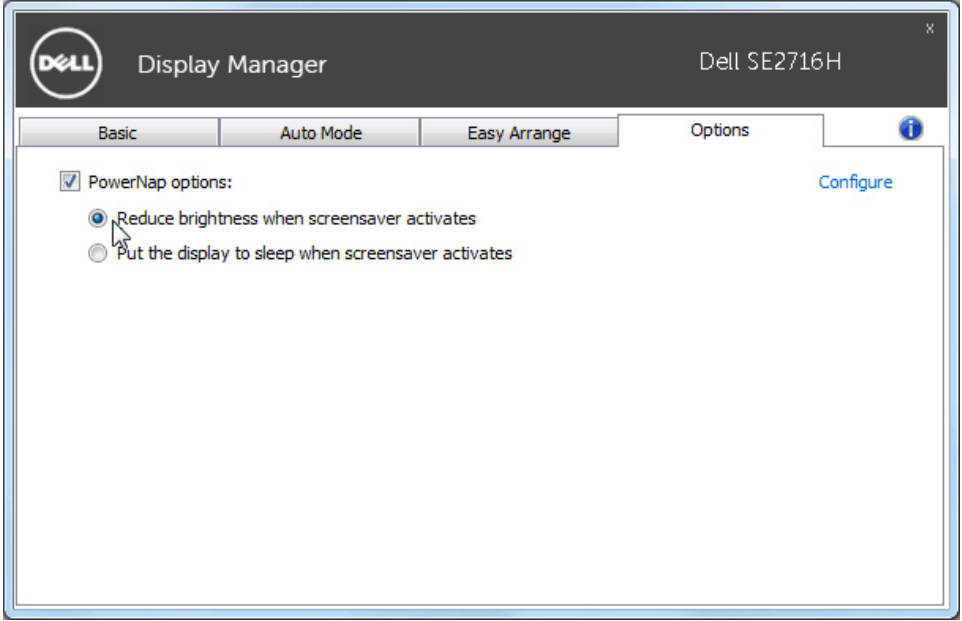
DELL Display Manager Dell SE2716H x

Basic | Auto Mode | Easy Arrange | Options

PowerNap options: Configure

Reduce brightness when screensaver activates

Put the display to sleep when screensaver activates